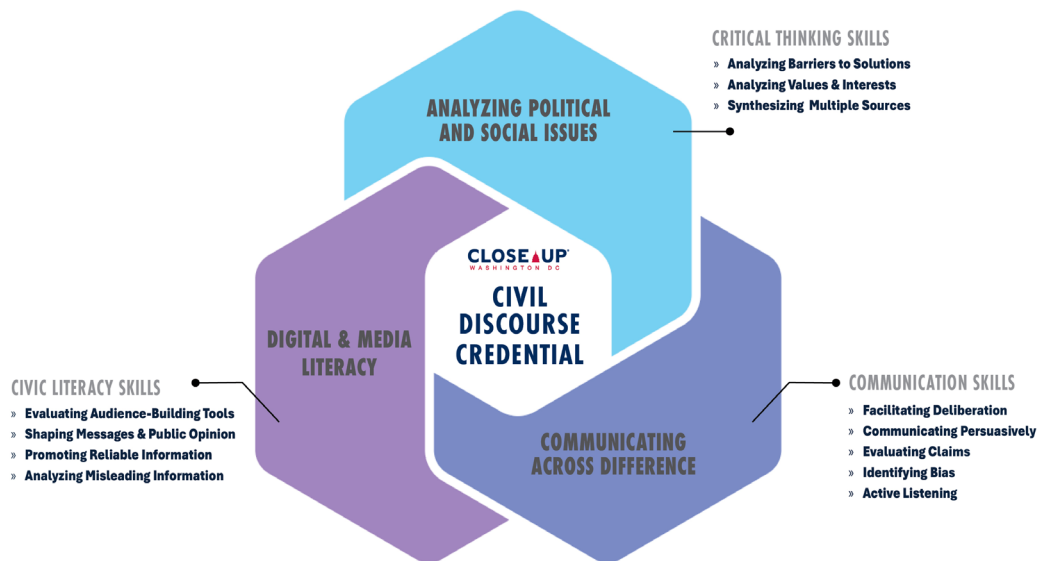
CRITICAL THINKING SKILLS
» Analyzing Barriers to Solutions
» Analyzing Values & Interests
» Synthesizing Multiple Sources

ANALYZING POLITICAL AND SOCIAL ISSUES

CLOSE UP
WASHINGTON DC

CIVIL DISCOURSE CREDENTIAL

DIGITAL & MEDIA LITERACY

CIVIC LITERACY SKILLS
» Evaluating Audience-Building Tools
» Shaping Messages & Public Opinion
» Promoting Reliable Information
» Analyzing Misleading Information

COMMUNICATING ACROSS DIFFERENCE

COMMUNICATION SKILLS
» Facilitating Deliberation
» Communicating Persuasively
» Evaluating Claims
» Identifying Bias
» Active Listening